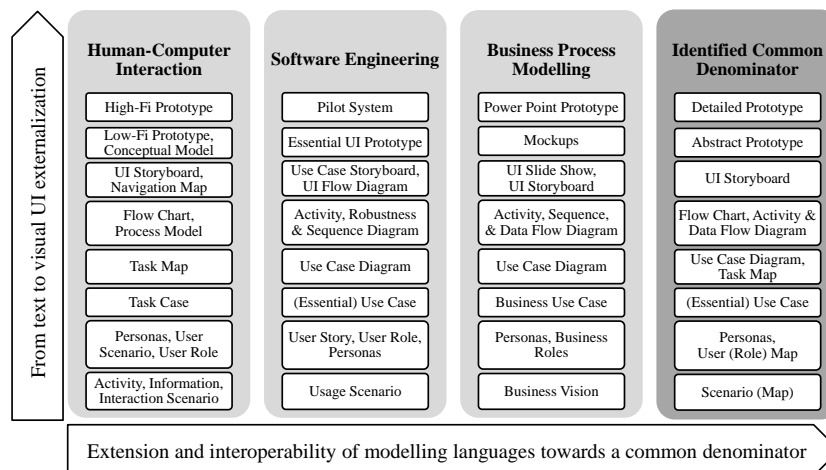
From text to visual UI externalization

Human-Computer Interaction

High-Fi Prototype

Low-Fi Prototype, Conceptual Model

UI Storyboard, Navigation Map

Flow Chart, Process Model

Task Map

Task Case

Personas, User Scenario, User Role

Activity, Information, Interaction Scenario

Software Engineering

Pilot System

Essential UI Prototype

Use Case Storyboard, UI Flow Diagram

Activity, Robustness & Sequence Diagram

Use Case Diagram

(Essential) Use Case

User Story, User Role, Personas

Usage Scenario

Business Process Modelling

Power Point Prototype

Mockups

UI Slide Show, UI Storyboard

Activity, Sequence, & Data Flow Diagram

Use Case Diagram

Business Use Case

Personas, Business Roles

Business Vision

Identified Common Denominator

Detailed Prototype

Abstract Prototype

UI Storyboard

Flow Chart, Activity & Data Flow Diagram

Use Case Diagram, Task Map

(Essential) Use Case

Personas, User (Role) Map

Scenario (Map)

Extension and interoperability of modelling languages towards a common denominator